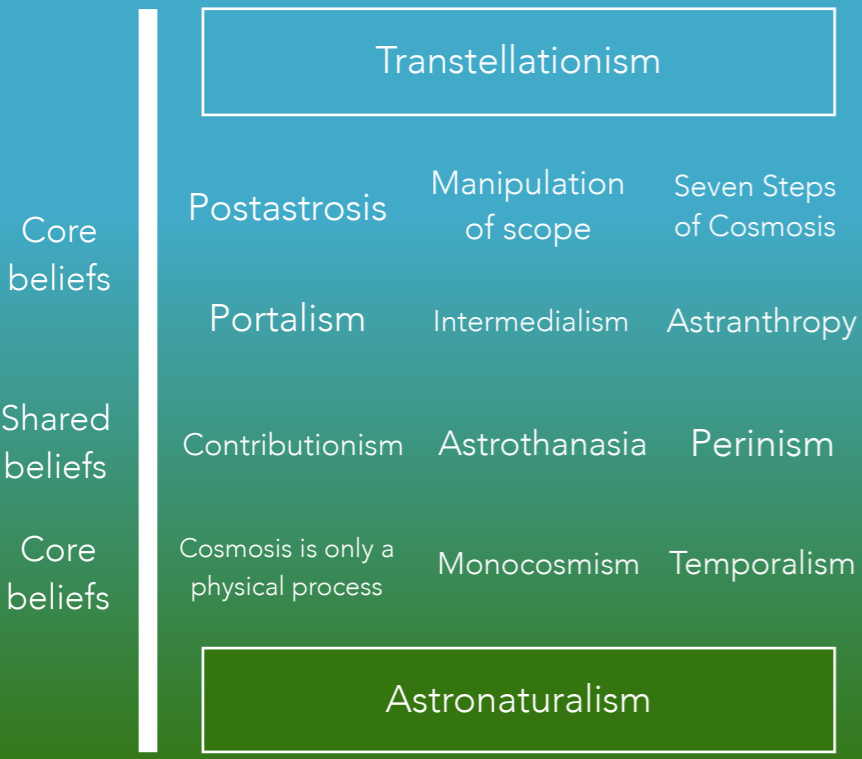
Transtellationism

Core beliefs

Postastrosis

Manipulation of scope

Seven Steps of Cosmosis

Portalism

Intermedialism

Astranthropy

Shared beliefs

Contributionism

Astrothanasia

Perinism

Core beliefs

Cosmosis is only a physical process

Monocosmism

Temporalism

Astronaturalism